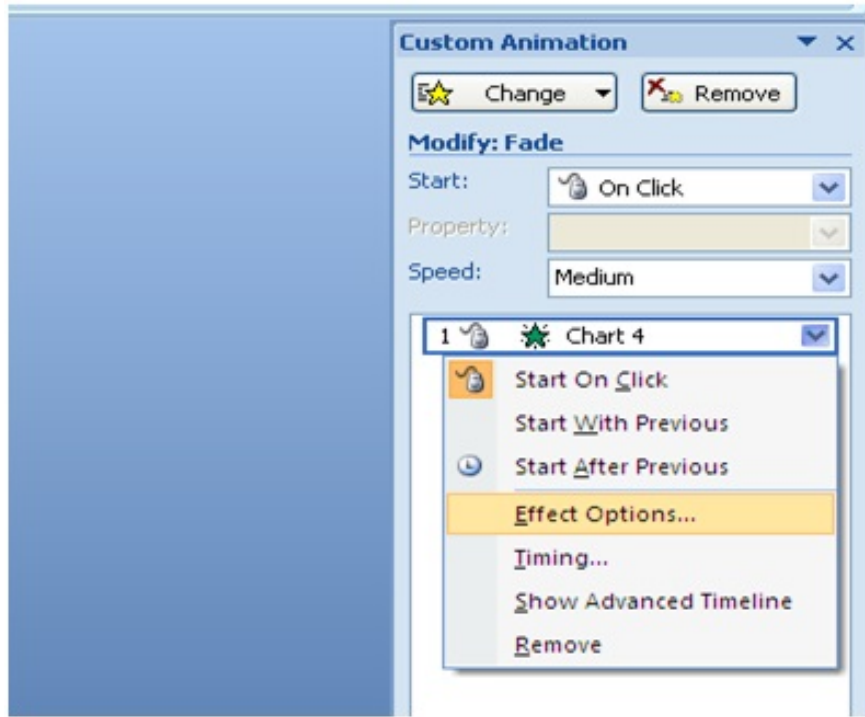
Custom Animation

Change

Remove

Modify: Fade

Start:

On Click

Property:

Speed:

Medium

1

Chart 4

Start On Click

Start With Previous

Start After Previous

Effect Options...

Timing...

Show Advanced Timeline

Remove